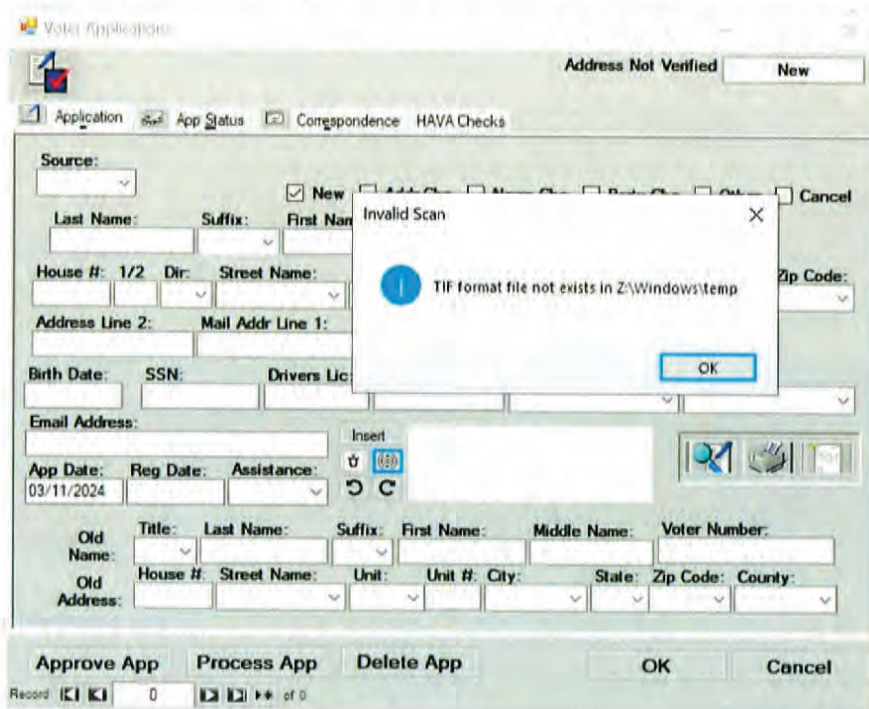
Voter Applications

Address Not Verified New

Application App Status Correspondence HAVA Checks

Source:

New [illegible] Cancel

Last Name: Suffix: First Nam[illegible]

House #: 1/2 Dir: Street Name: Zip Code:

Address Line 2: Mail Addr Line 1:

Birth Date: SSN: Drivers Lic:

Email Address:

Insert

App Date: Reg Date: Assistance:
03/11/2024

Old Name: Title: Last Name: Suffix: First Name: Middle Name: Voter Number:

Old Address: House #: Street Name: Unit: Unit #: City: State: Zip Code: County:

Invalid Scan

TIF format file not exists in Z:\Windows\temp

OK

Approve App Process App Delete App OK Cancel

Record 0 of 0